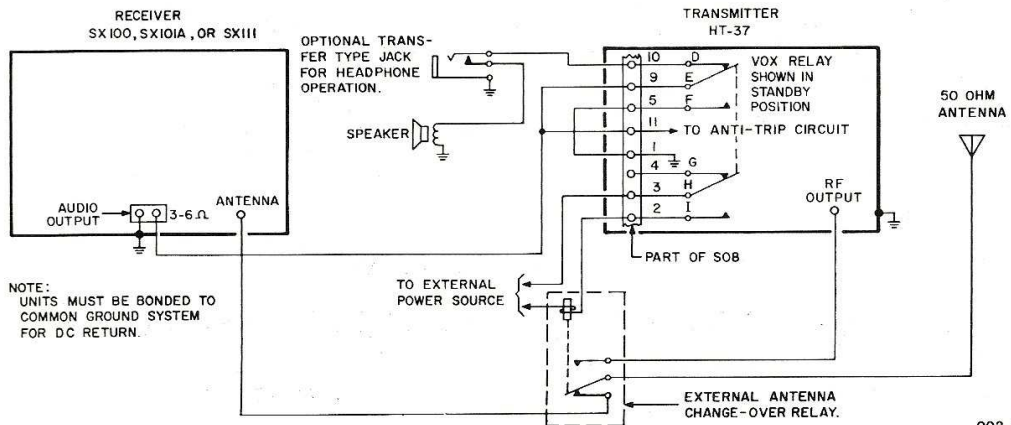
RECEIVER
SX100, SX101A, OR SX111

OPTIONAL TRANSFER TYPE JACK FOR HEADPHONE OPERATION.

TRANSMITTER
HT-37

10 D
9 E
5 F
11
1
4 G
3 H
2 I

VOX RELAY SHOWN IN STANDBY POSITION

TO ANTI-TRIP CIRCUIT

SPEAKER

50 OHM ANTENNA

AUDIO OUTPUT

3-6 $\Omega$

ANTENNA

RF OUTPUT

PART OF SO8

NOTE:
UNITS MUST BE BONDED TO COMMON GROUND SYSTEM FOR DC RETURN.

TO EXTERNAL POWER SOURCE

EXTERNAL ANTENNA CHANGE-OVER RELAY.

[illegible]